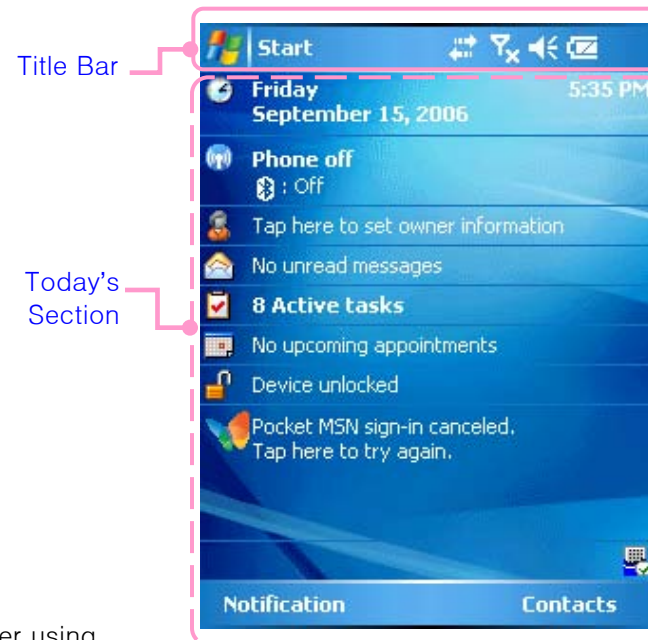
Title Bar

Start

Friday
September 15, 2006

5:35 PM

Phone off
: Off

Tap here to set owner information

No unread messages

8 Active tasks

No upcoming appointments

Device unlocked

Pocket MSN sign-in canceled.
Tap here to try again.

Today's Section

Notification

Contacts

er using